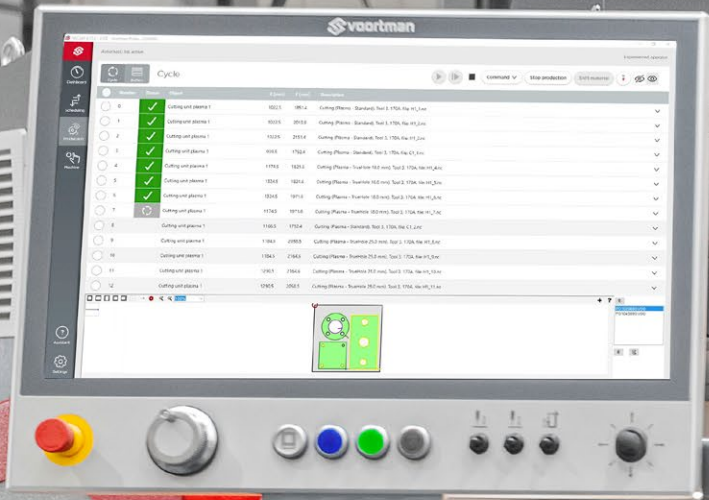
voortman

Cycle

Dashboard

Scheduling

Production

Machine

Assistant

Settings

Command

Hide production

| # | Status | Object | X | Y | Description |
|---|---|---|---|---|---|
| 0 | | Cutting unit plasma 1 | 1002.5 | 180.4 | Cutting (Plasma - Standard), Tool 3, 170A, file: H1_1.nc |
| 1 | | Cutting unit plasma 1 | 1002.5 | 2010.0 | Cutting (Plasma - Standard), Tool 3, 170A, file: H1_2.nc |
| 2 | | Cutting unit plasma 1 | 1002.5 | 2151.4 | Cutting (Plasma - Standard), Tool 3, 170A, file: H1_3.nc |
| 3 | | Cutting unit plasma 1 | 1002.5 | 1792.4 | Cutting (Plasma - Standard), Tool 3, 170A, file: C1_1.nc |
| 4 | | Cutting unit plasma 1 | 1779.5 | 1820.3 | Cutting (Plasma - True hole 18.0 mm), Tool 3, 170A, file: H1_4.nc |
| 5 | | Cutting unit plasma 1 | 1834.8 | 1820.4 | Cutting (Plasma - Truehole 18.0 mm), Tool 3, 170A, file: H1_5.nc |
| 6 | | Cutting unit plasma 1 | 1834.8 | 1871.0 | Cutting (Plasma - Truehole 18.0 mm), Tool 3, 170A, file: H1_6.nc |
| 7 | | Cutting unit plasma 1 | 1774.5 | 1871.6 | Cutting (Plasma - Truehole 18.0 mm), Tool 3, 170A, file: H1_7.nc |
| 8 | | Cutting unit plasma 1 | 1166.5 | 1750.4 | Cutting (Plasma - Standard), Tool 3, 170A, file: C1_2.nc |
| 9 | | Cutting unit plasma 1 | 1184.6 | 2098.8 | Cutting (Plasma - Truehole 25.0 mm), Tool 3, 170A, file: H1_8.nc |
| 10 | | Cutting unit plasma 1 | 1184.5 | 2164.6 | Cutting (Plasma - Truehole 25.0 mm), Tool 3, 170A, file: H1_9.nc |
| 11 | | Cutting unit plasma 1 | 1230.1 | 2164.6 | Cutting (Plasma - Truehole 25.0 mm), Tool 3, 170A, file: H1_10.nc |
| 12 | | Cutting unit plasma 1 | 1285.8 | 2092.5 | Cutting (Plasma - Truehole 25.0 mm), Tool 3, 170A, file: H1_11.nc |